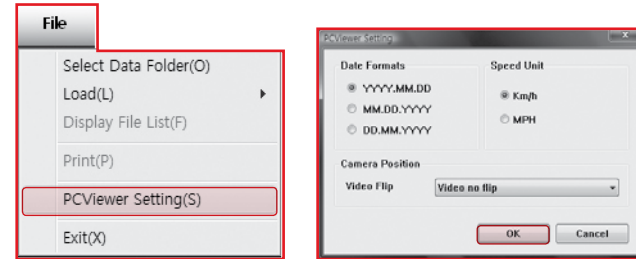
File

Select Data Folder(O)
Load(L)
Display File List(F)
Print(P)
PCViewer Setting(S)
Exit(X)

PCViewer Setting

Date Formats
YYYY.MM.DD
MM.DD.YYYY
DD.MM.YYYY

Speed Unit
Km/h
MPH

Camera Position
Video Flip
Video no flip

OK
Cancel